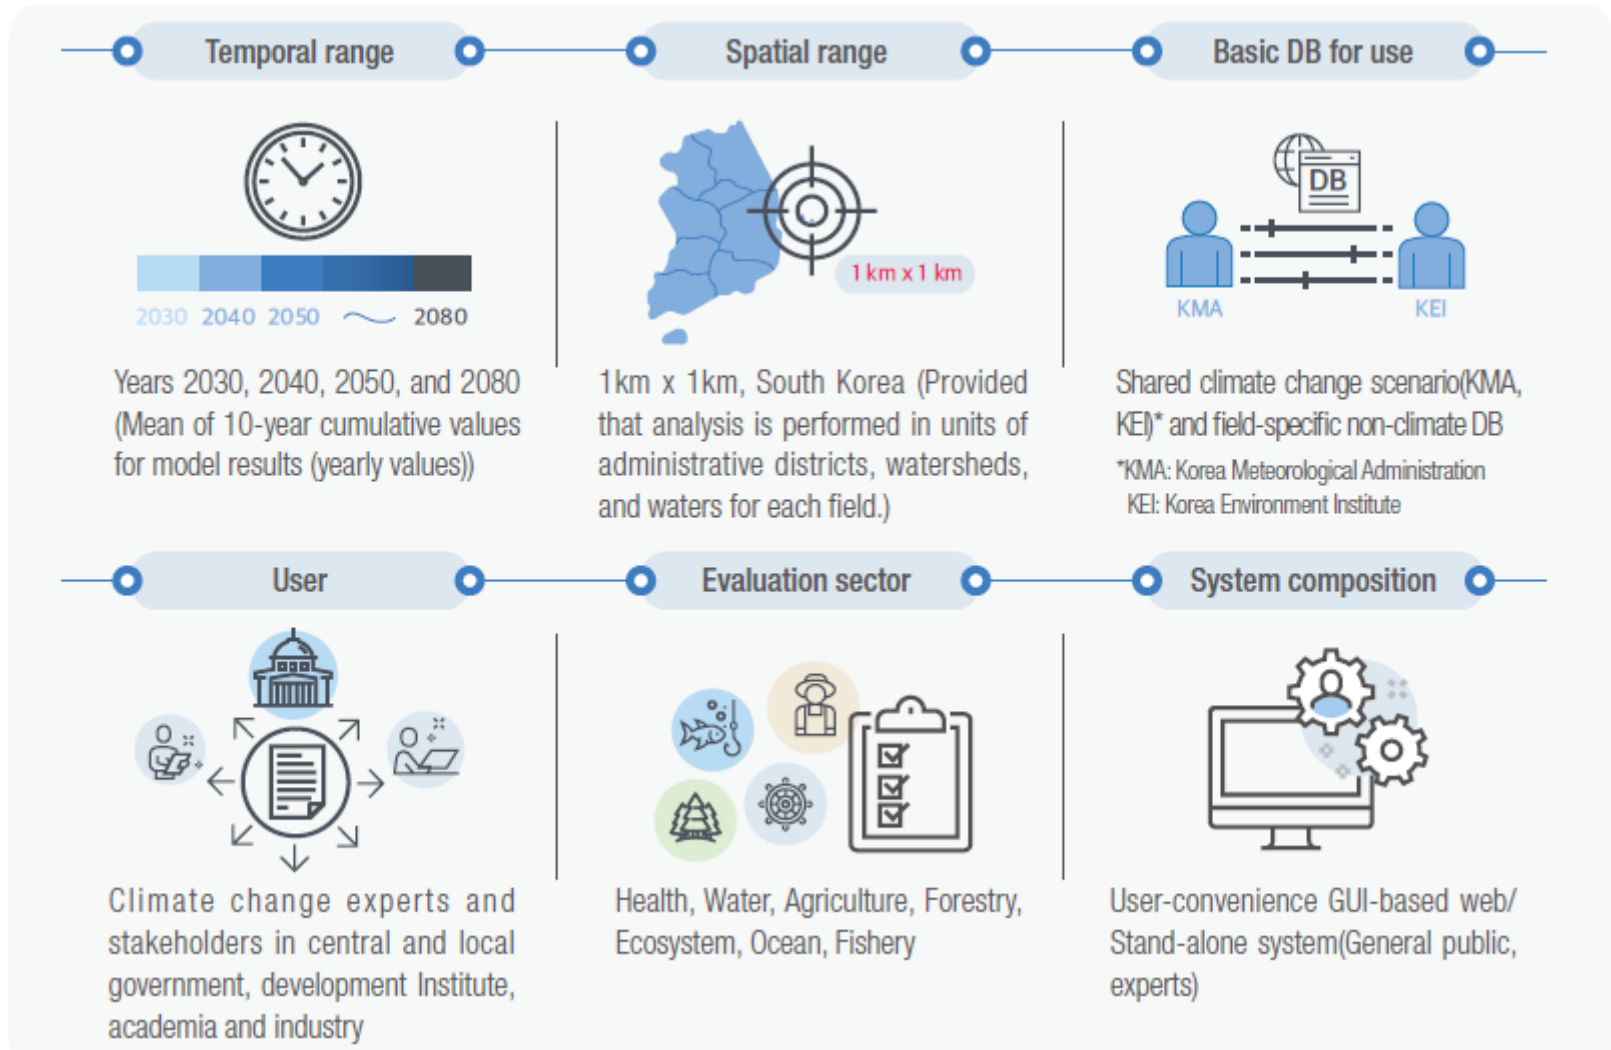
Temporal range

2030 2040 2050 2080

Years 2030, 2040, 2050, and 2080 (Mean of 10-year cumulative values for model results (yearly values))

Spatial range

1 km x 1 km

1km x 1km, South Korea (Provided that analysis is performed in units of administrative districts, watersheds, and waters for each field.)

Basic DB for use

DB

KMA KEI

Shared climate change scenario(KMA, KEI)* and field-specific non-climate DB

*KMA: Korea Meteorological Administration
KEI: Korea Environment Institute

User

Climate change experts and stakeholders in central and local government, development Institute, academia and industry

Evaluation sector

Health, Water, Agriculture, Forestry, Ecosystem, Ocean, Fishery

System composition

User-convenience GUI-based web/ Stand-alone system(General public, experts)